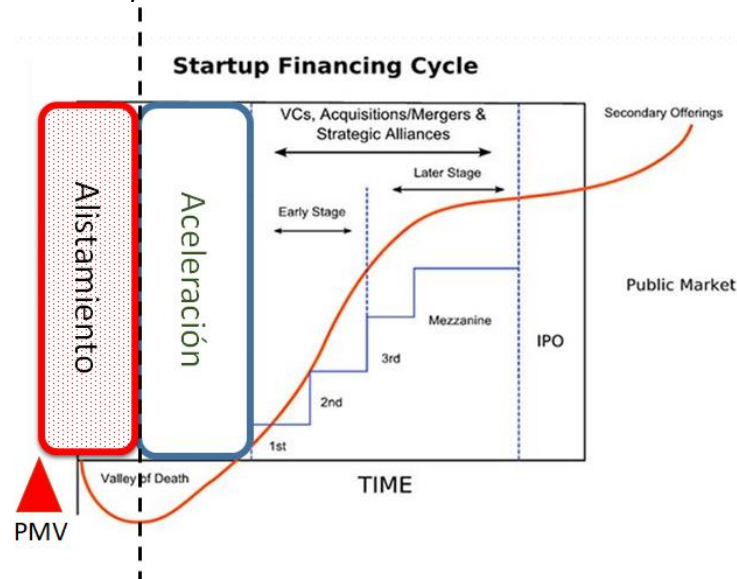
Startup Financing Cycle

Alistamiento

Aceleración

VCs, Acquisitions/Mergers & Strategic Alliances

Secondary Offerings

Later Stage

Early Stage

Public Market

Mezzanine

IPO

3rd

2nd

1st

Valley of Death

TIME

PMV